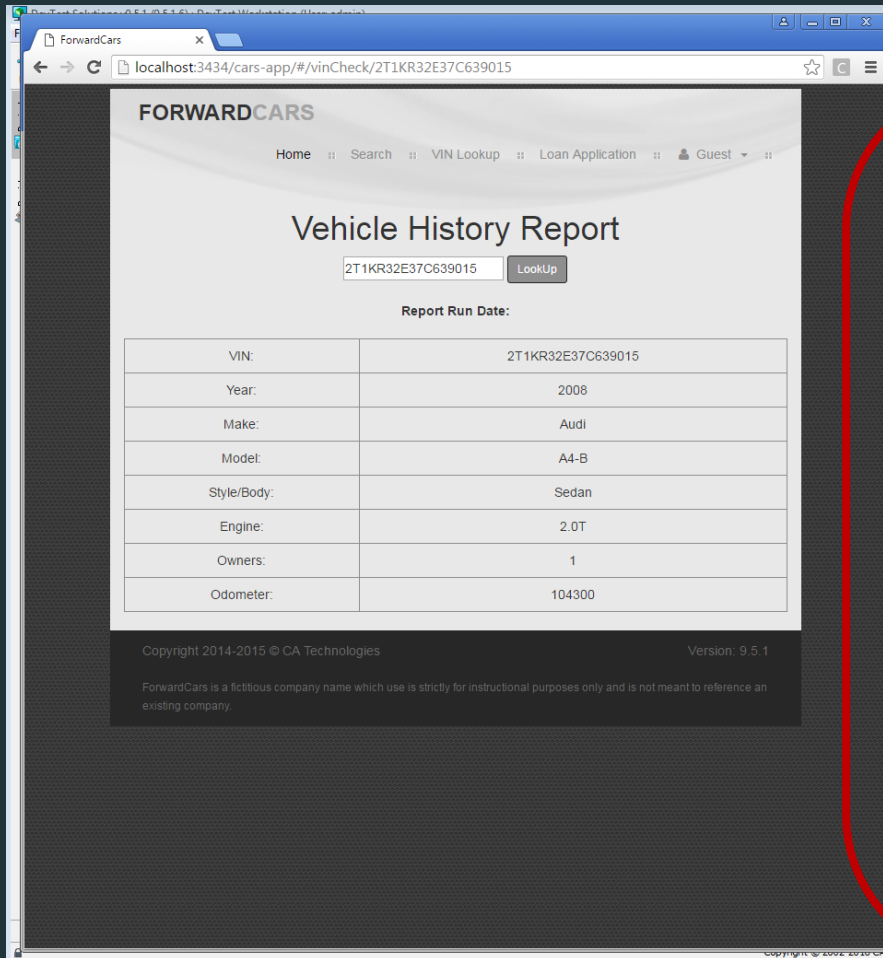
ForwardCars

localhost:3434/cars-app/#/vinCheck/2T1KR32E37C639015

FORWARDCARS

Home :: Search :: VIN Lookup :: Loan Application :: Guest ▾ ::

Vehicle History Report

2T1KR32E37C639015 LookUp

Report Run Date:

| | |
|---|---|
| VIN: | 2T1KR32E37C639015 |
| Year: | 2008 |
| Make: | Audi |
| Model: | A4-B |
| Style/Body: | Sedan |
| Engine: | 2.0T |
| Owners: | 1 |
| Odometer: | 104300 |

Copyright 2014-2015 © CA Technologies

Version: 9.5.1

ForwardCars is a fictitious company name which use is strictly for instructional purposes only and is not meant to reference an existing company.